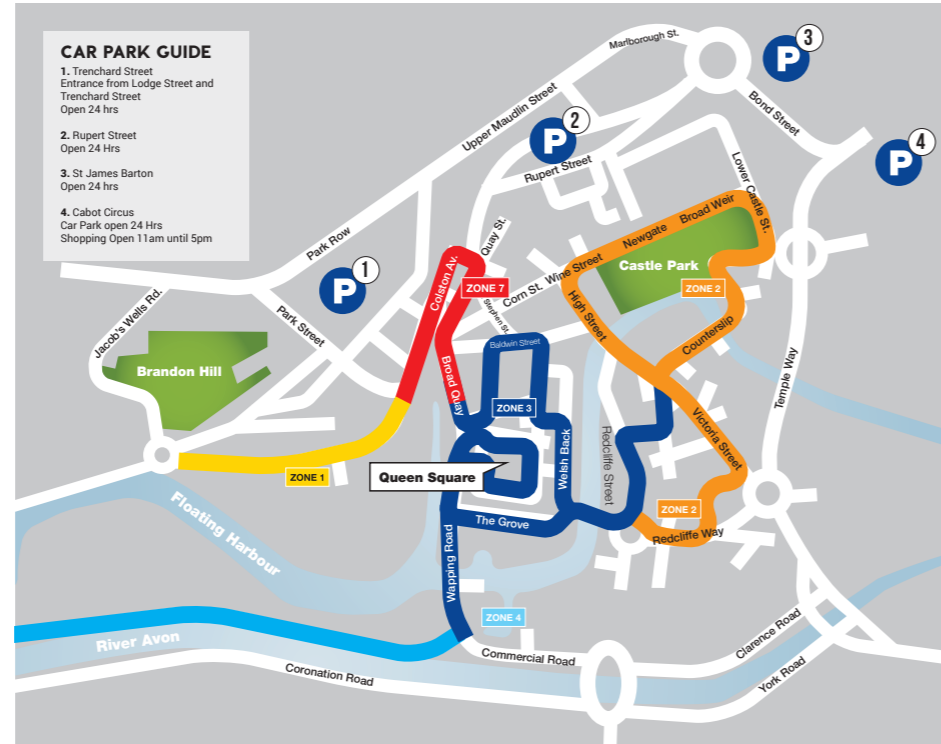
CAR PARK GUIDE

1. Trenchard Street
Entrance from Lodge Street and Trenchard Street
Open 24 hrs

2. Rupert Street
Open 24 Hrs

3. St James Barton
Open 24 hrs

4. Cabot Circus
Car Park open 24 Hrs
Shopping Open 11am until 5pm

Marlborough St.
P 3
Upper Maudlin Street
P 2
Bond Street
P 4
Rupert Street
Lower Castle St.
Quay St.
Broad Weir
Newgate
Park Row
Castle Park
Colston Av.
Wine Street
P 1
ZONE 7
Corn St.
Stephen St.
ZONE 2
High Street
Jacob's Wells Rd.
Park Street
Baldwin Street
Counterslip
Temple Way
Brandon Hill
Broad Quay
ZONE 3
Victoria Street
Redcliffe Street
Welsh Back
Queen Square
ZONE 1
Floating Harbour
The Grove
ZONE 2
Redcliffe Way
Wapping Road
ZONE 4
River Avon
Clarence Road
Commercial Road
Coronation Road
York Road